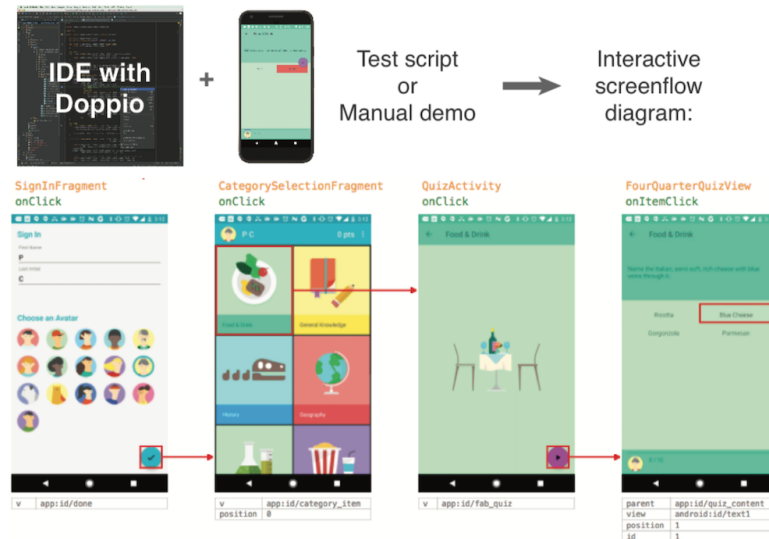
IDE with Doppio

+

Test script
or
Manual demo

Interactive screenflow diagram:

SignInFragment
onClick

Sign in
First Name
P
Last Initial
C

Choose an Avatar

| v | app:id/done |
|---|---|

CategorySelectionFragment
onClick

P C
0 pts

Food & Drink
General Knowledge
History
Geography

| v | app:id/category_item |
|---|---|
| position | 0 |

QuizActivity
onClick

Food & Drink

| v | app:id/fab_quiz |
|---|---|

FourQuarterQuizView
onItemClick

Food & Drink

Name the Italian, semi-soft, rich cheese with blue veins through it.

Ricotta
Blue Cheese
Gorgonzola
Parmesan

| parent | app:id/quiz_content |
|---|---|
| view | android:id/text1 |
| position | 1 |
| id | 1 |